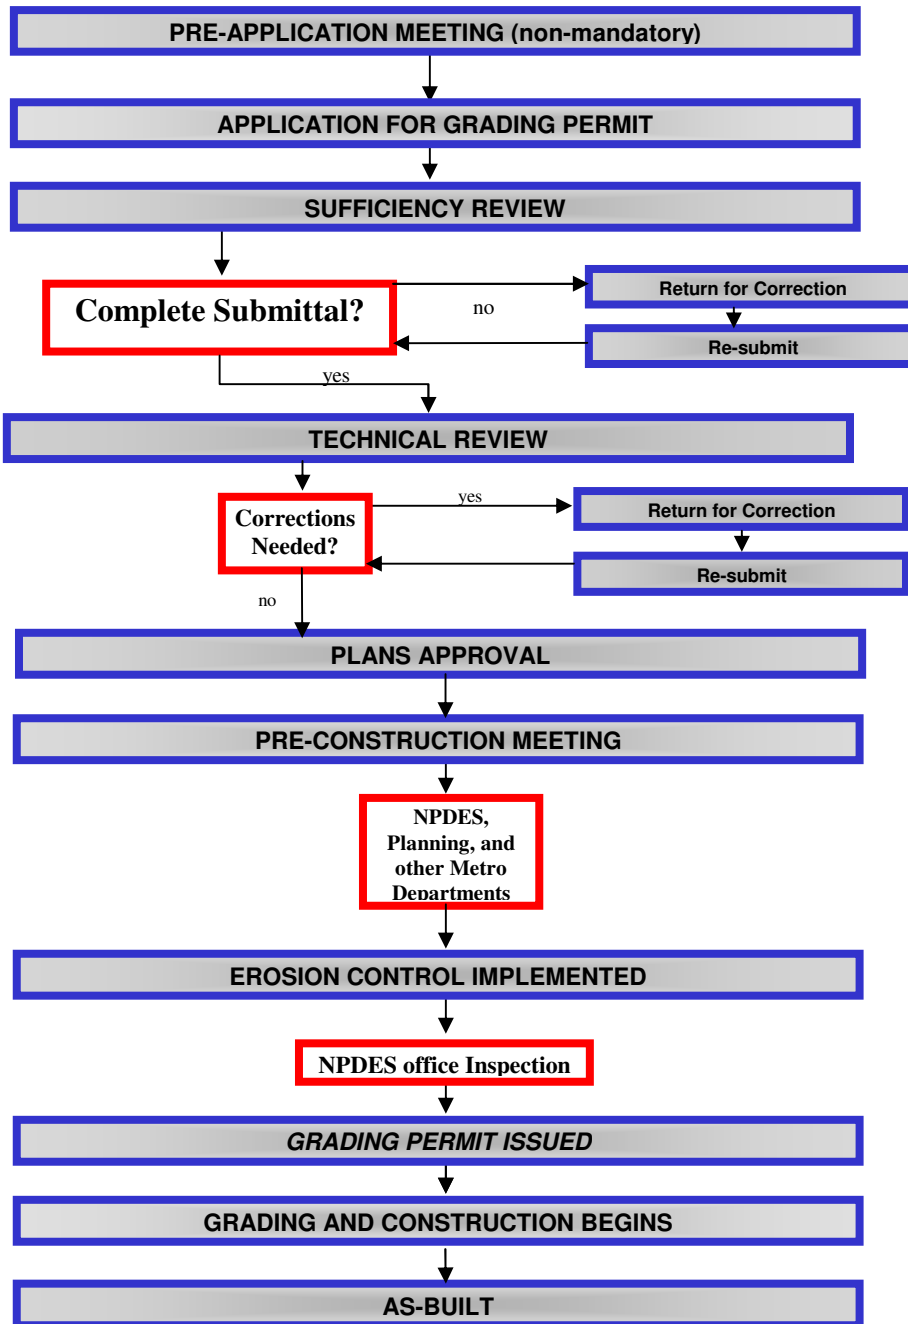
PRE-APPLICATION MEETING (non-mandatory)

APPLICATION FOR GRADING PERMIT

SUFFICIENCY REVIEW

Complete Submittal?

no

Return for Correction

Re-submit

yes

TECHNICAL REVIEW

Corrections Needed?

yes

Return for Correction

Re-submit

no

PLANS APPROVAL

PRE-CONSTRUCTION MEETING

NPDES, Planning, and other Metro Departments

EROSION CONTROL IMPLEMENTED

NPDES office Inspection

GRADING PERMIT ISSUED

GRADING AND CONSTRUCTION BEGINS

AS-BUILT